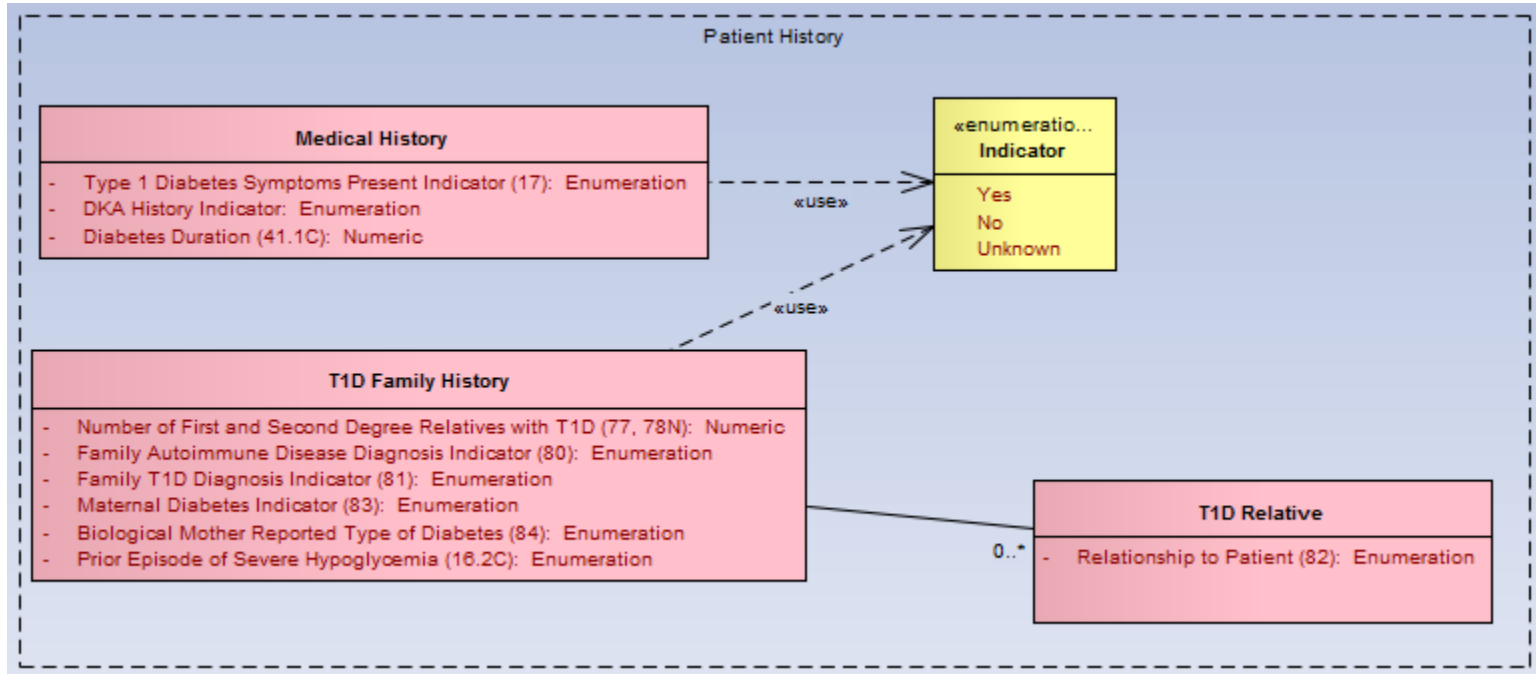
Patient History

Medical History

- Type 1 Diabetes Symptoms Present Indicator (17): Enumeration
- DKA History Indicator: Enumeration
- Diabetes Duration (41.1C): Numeric

«use»

«enumeratio...
Indicator

Yes
No
Unknown

«use»

T1D Family History

- Number of First and Second Degree Relatives with T1D (77, 78N): Numeric
- Family Autoimmune Disease Diagnosis Indicator (80): Enumeration
- Family T1D Diagnosis Indicator (81): Enumeration
- Maternal Diabetes Indicator (83): Enumeration
- Biological Mother Reported Type of Diabetes (84): Enumeration
- Prior Episode of Severe Hypoglycemia (16.2C): Enumeration

0..*

T1D Relative

- Relationship to Patient (82): Enumeration